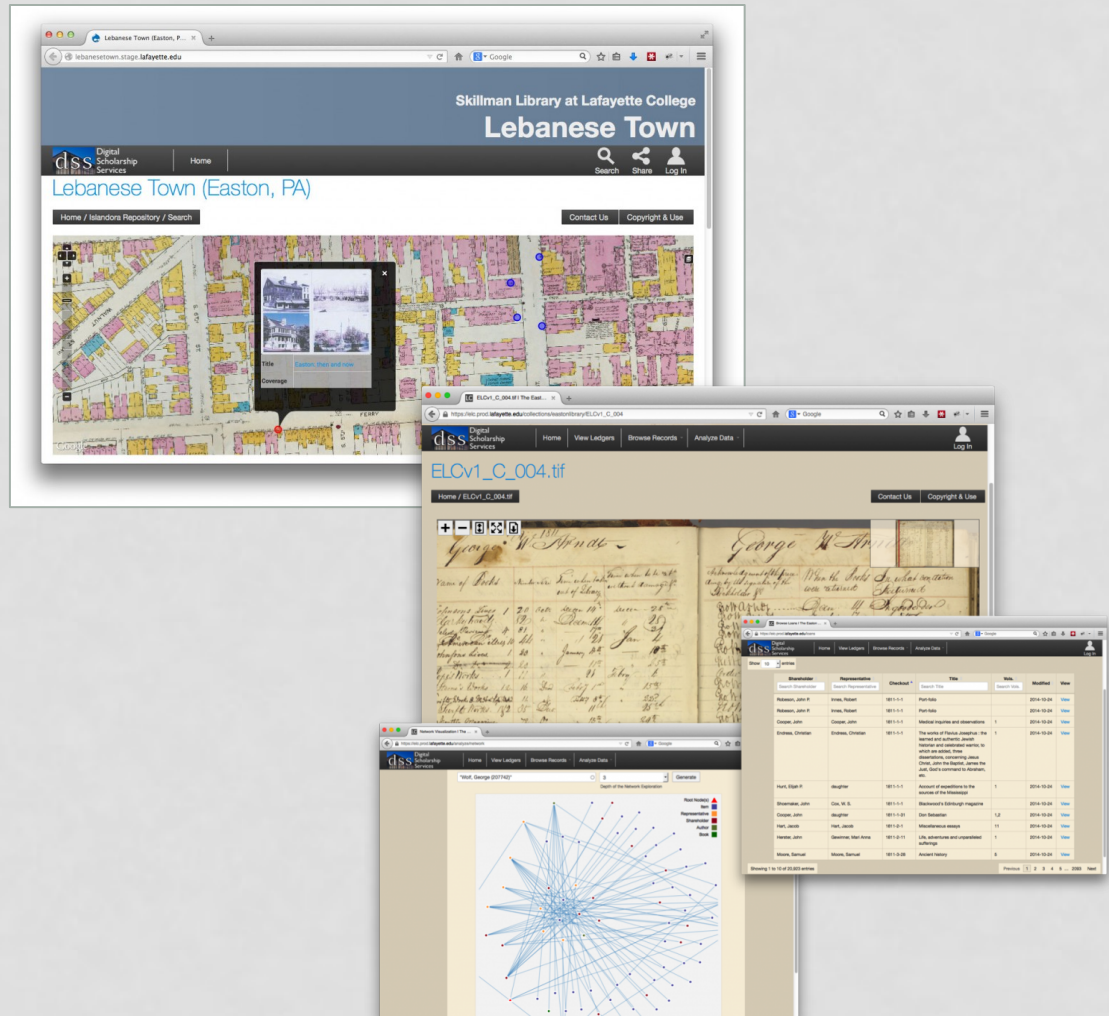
Lebanese Town (Easton, P... ×

lebanesetown.stage.lafayette.edu

Google

Skillman Library at Lafayette College

Lebanese Town

dss Digital Scholarship Services

Home

Search Share Log In

Lebanese Town (Easton, PA)

Home / Islandors Repository / Search

Contact Us Copyright & Use

Title Easton: then and now

Coverage

FERRY

ELCv1_C_004.tif | The East... ×

https://elc.prod.lafayette.edu/collections/eastonlibrary/ELCv1_C_004

Google

dss Digital Scholarship Services

Home View Ledgers Browse Records Analyze Data

Log In

ELCv1_C_004.tif

Home / ELCv1_C_004.tif

Contact Us Copyright & Use

George W Arndt

George W Arndt

Browse Loans | The Easton... ×

https://elc.prod.lafayette.edu/loans

dss Digital Scholarship Services

Home View Ledgers Browse Records Analyze Data

Log In

Show 10 entries

| Shareholder | Representative | Checkout | Title | Vols. | Modified | View |
|---|---|---|---|---|---|---|
| Search Shareholder | Search Representative | | Search Title | Search Vols. | | |
| Robeson, John P. | Innes, Robert | 1811-1-1 | Port-folio | | 2014-10-24 | View |
| Robeson, John P. | Innes, Robert | 1811-1-1 | Port-folio | | 2014-10-24 | View |
| Cooper, John | Cooper, John | 1811-1-1 | Medical inquiries and observations | 1 | 2014-10-24 | View |
| Endress, Christian | Endress, Christian | 1811-1-1 | The works of Flavius Josephus : the learned and authentic Jewish historian and celebrated warrior, to which are added, three dissertations, concerning Jesus Christ, John the Baptist, James the Just, God's command to Abraham, etc. | 1 | 2014-10-24 | View |
| Hunt, Elijah P. | daughter | 1811-1-1 | Account of expeditions to the sources of the Mississippi | 1 | 2014-10-24 | View |
| Shoemaker, John | Cox, W. S. | 1811-1-1 | Blackwood's Edinburgh magazine | | 2014-10-24 | View |
| Cooper, John | daughter | 1811-1-31 | Don Sebastian | 1,2 | 2014-10-24 | View |
| Hart, Jacob | Hart, Jacob | 1811-2-1 | Miscellaneous essays | 11 | 2014-10-24 | View |
| Harder, John | Gewinner, Mari Anna | 1811-2-11 | Life, adventures and unparalleled sufferings | 1 | 2014-10-24 | View |
| Moore, Samuel | Moore, Samuel | 1811-3-26 | Ancient history | 5 | 2014-10-24 | View |

Showing 1 to 10 of 20,603 entries

Previous 1 2 3 4 5 ... 2063 Next

Network Visualization | The ... ×

https://elc.prod.lafayette.edu/analyze/network

dss Digital Scholarship Services

Home View Ledgers Browse Records Analyze Data

"Wolf, George (00742)"

3

Generate

Depth of the Network Exploration

Root Node(s)
Item
Representative
Shareholder
Author
Book